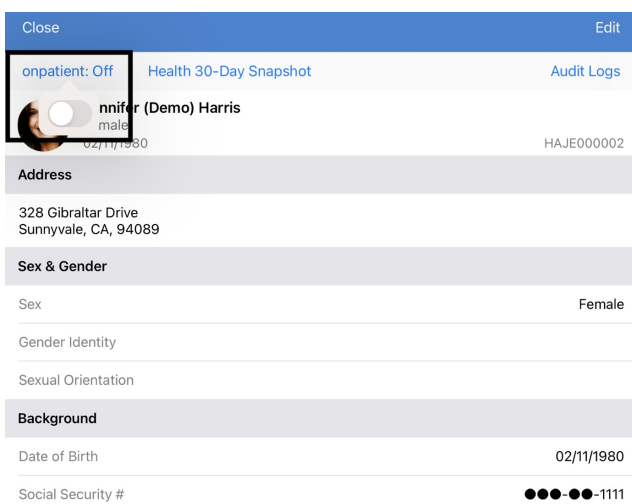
Close

Edit

onpatient: Off

Health 30-Day Snapshot

Audit Logs

nnifer (Demo) Harris

male

02/11/1980

HAJE000002

Address

328 Gibraltar Drive
Sunnyvale, CA, 94089

Sex & Gender

Sex

Female

Gender Identity

Sexual Orientation

Background

Date of Birth

02/11/1980

Social Security #

●●●-●●-1111